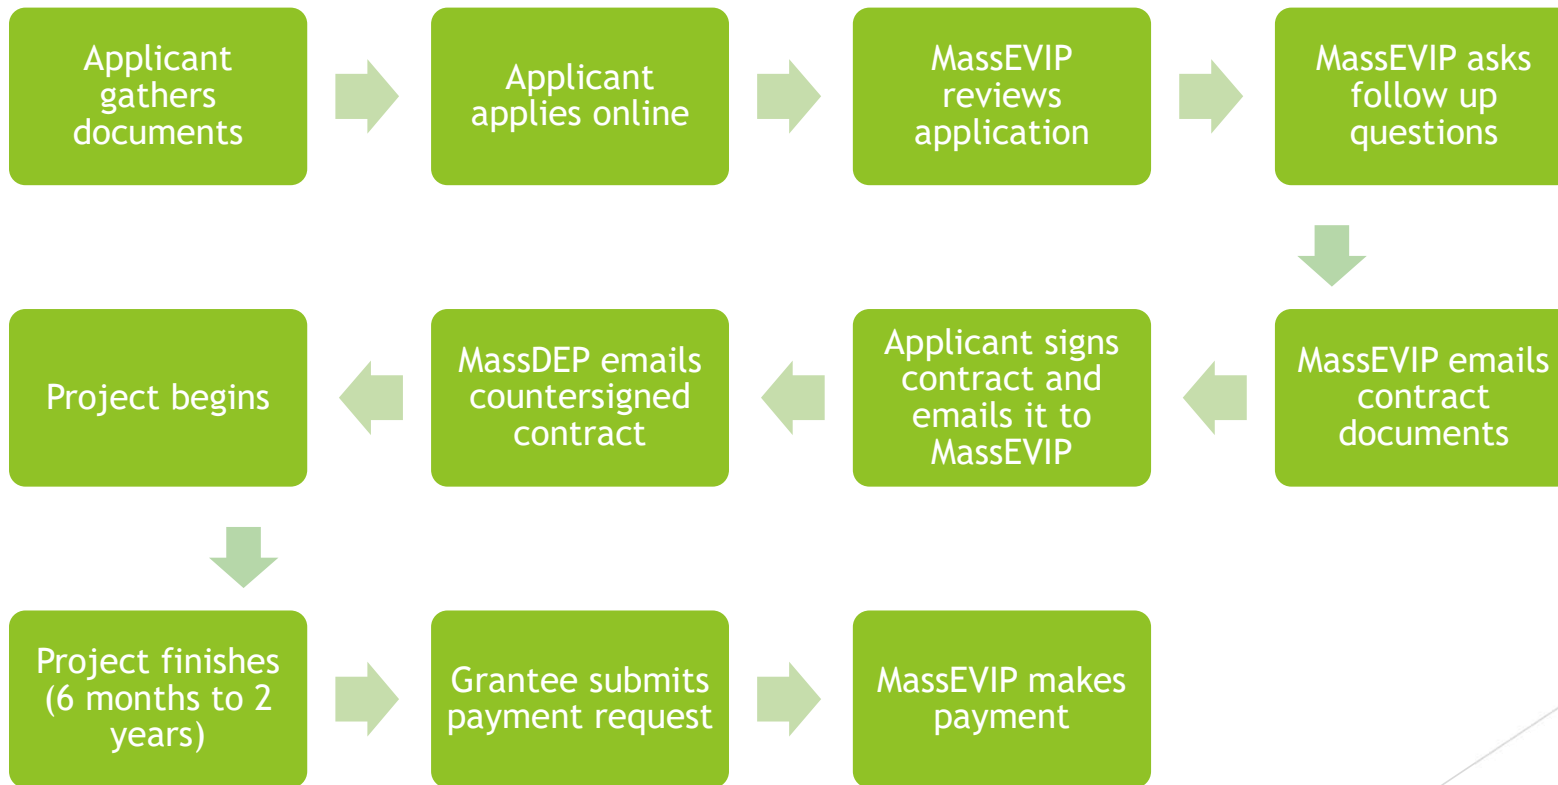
Applicant gathers documents

Applicant applies online

MassEVIP reviews application

MassEVIP asks follow up questions

MassEVIP emails contract documents

Applicant signs contract and emails it to MassEVIP

MassDEP emails countersigned contract

Project begins

Project finishes (6 months to 2 years)

Grantee submits payment request

MassEVIP makes payment